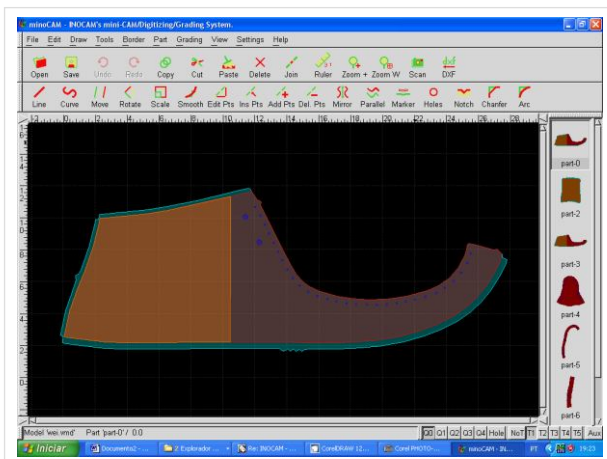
minoCAM - INOCAM's mini-CAM/Digitizing/Grading System.

File Edit Draw Tools Border Part Grading View Settings Help

Open Save Undo Redo Copy Cut Paste Delete Join Ruler Zoom + Zoom W Scan DXF

Line Curve Move Rotate Scale Smooth Edit Pts Ins Pts Add Pts Del. Pts Mirror Parallel Marker Holes Notch Chanfer Arc

2 4 6 8 10 12 14 16 18 20 22 24 26 28

part-0
part-2
part-3
part-4
part-5
part-6

Model 'wei.vmd' Part 'part-0' / 0.0

Q0 Q1 Q2 Q3 Q4 Hole NoT T1 T2 T3 T4 T5 Aux

Iniciar Documento2 - ... 2 Explorador ... Re: INOCAM - ... CorelDRAW 12... Corel PHOTO-... minoCAM - IN... PT 19:23